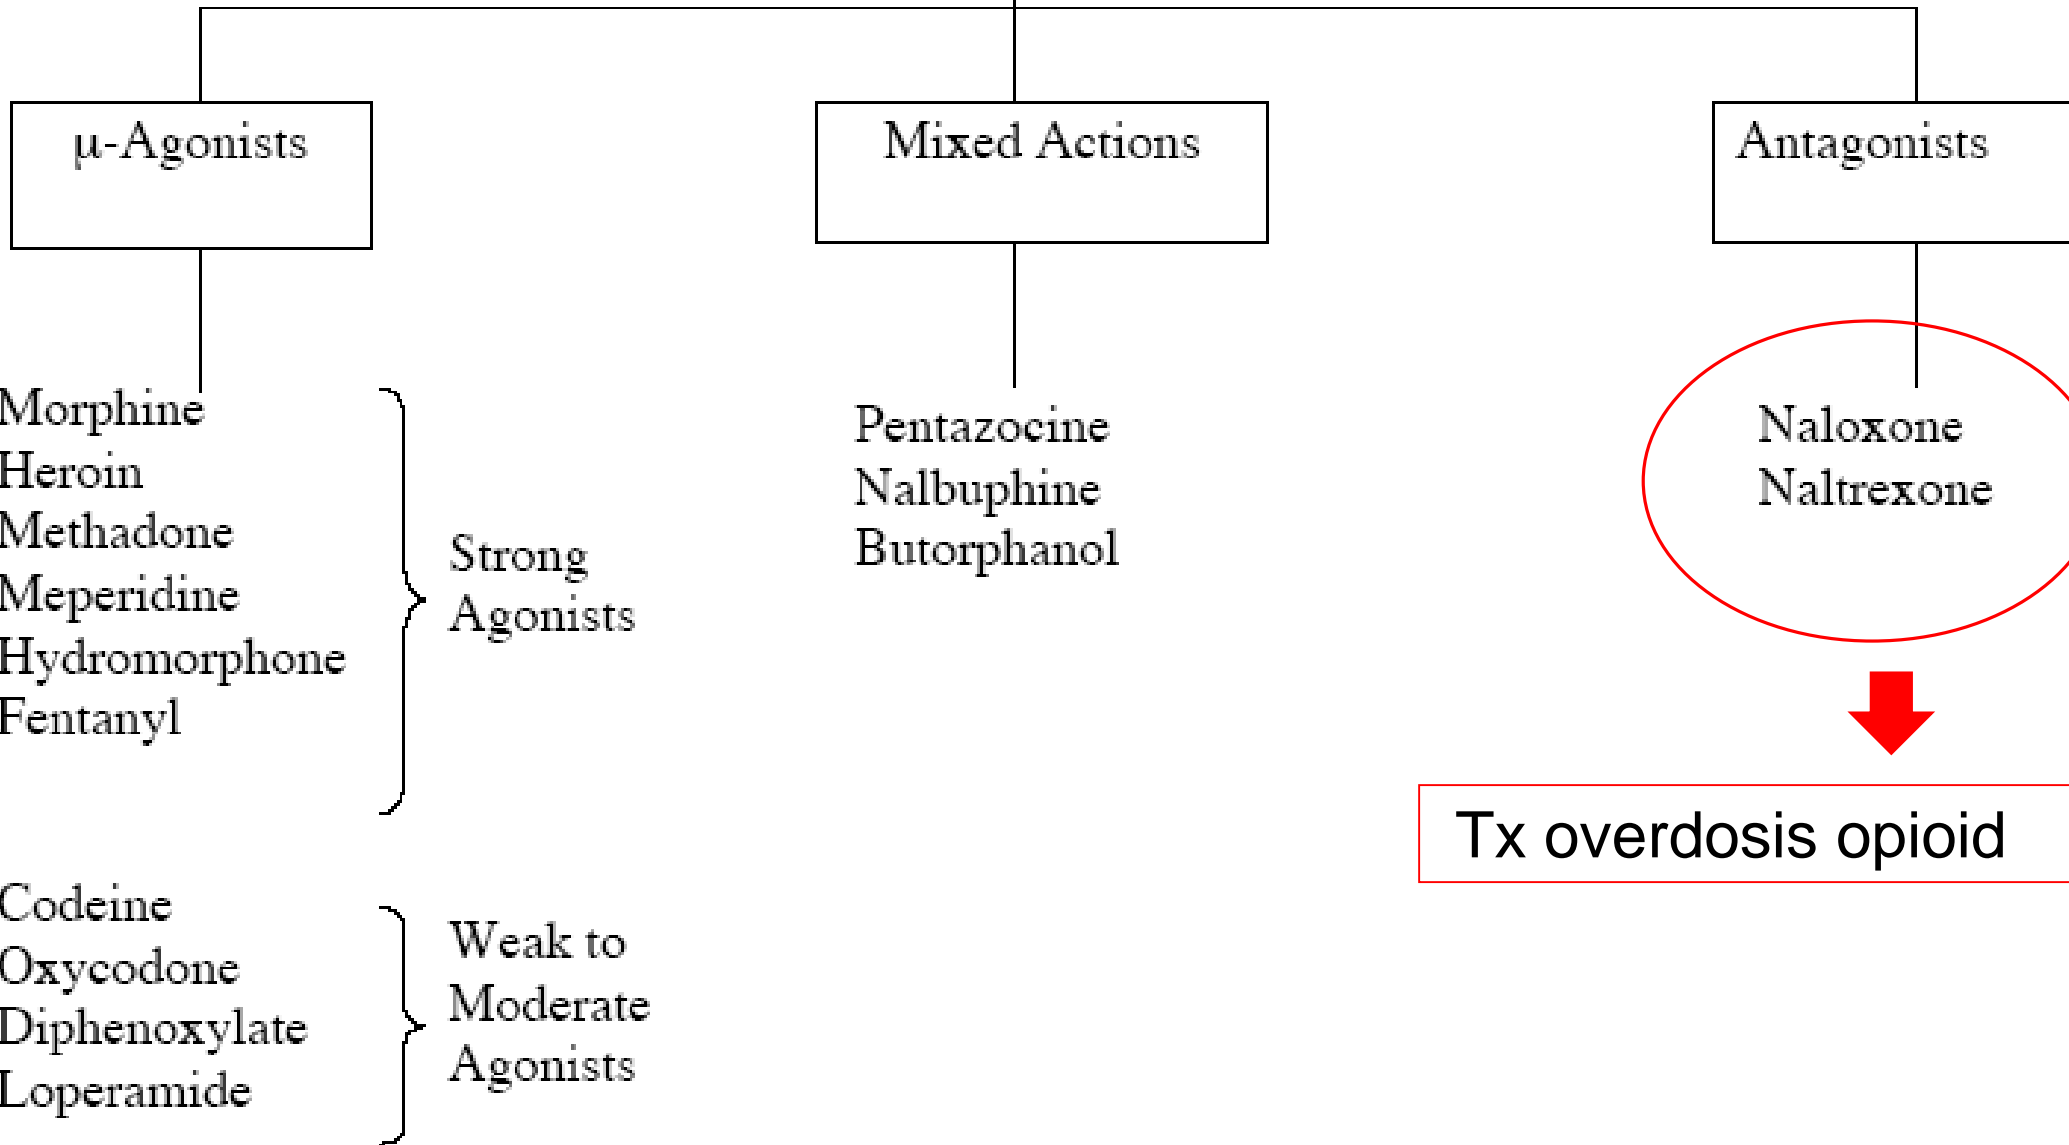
μ-Agonists

Morphine
Heroin
Methadone
Meperidine
Hydromorphone
Fentanyl

Strong Agonists

Codeine
Oxycodone
Diphenoxylate
Loperamide

Weak to Moderate Agonists

Mixed Actions

Pentazocine
Nalbuphine
Butorphanol

Antagonists

Naloxone
Naltrexone

Tx overdosis opioid